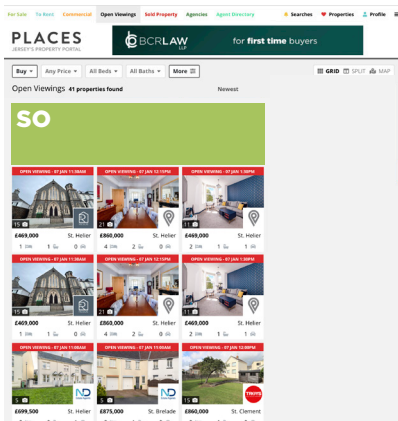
For Sale To Rent Commercial Open Viewings Sold Property Agencies Agent Directory

Searches Properties Profile

PLACES
JERSEY'S PROPERTY PORTAL

BCRLAW LLP for first time buyers

Buy Any Price All Beds All Baths More

GRID SPLIT MAP

Open Viewings 41 properties found

Newest

SO

OPEN VIEWING - 07 JAN 11:30AM
15
£469,000 St. Helier
1 0

OPEN VIEWING - 07 JAN 12:15PM
21
£860,000 St. Helier
4 2 0

OPEN VIEWING - 07 JAN 1:00PM
11
£469,000 St. Helier
2 1 1

OPEN VIEWING - 07 JAN 11:30AM
15
£469,000 St. Helier
1 0

OPEN VIEWING - 07 JAN 12:15PM
21
£860,000 St. Helier
4 2 0

OPEN VIEWING - 07 JAN 1:00PM
11
£469,000 St. Helier
2 1 1

OPEN VIEWING - 07 JAN 11:00AM
5
£699,500 St. Helier

OPEN VIEWING - 07 JAN 11:00AM
5
£875,000 St. Brelade

OPEN VIEWING - 07 JAN 11:00AM
15
£860,000 St. Clement